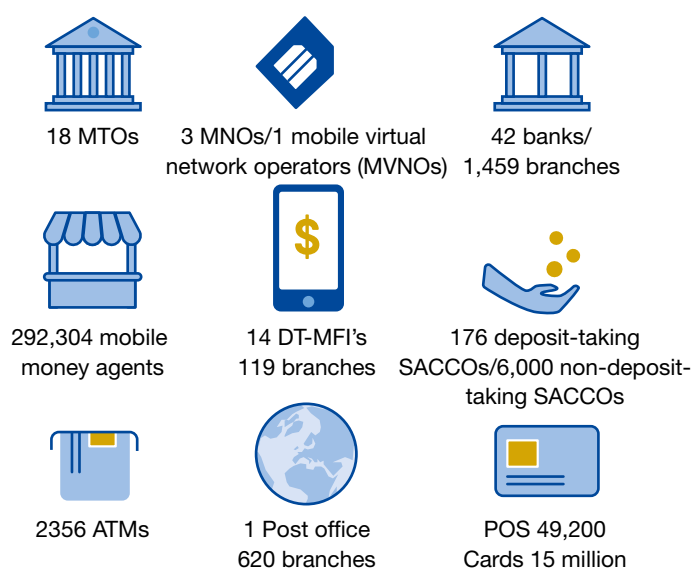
18 MTOs

3 MNOs/1 mobile virtual network operators (MVNOs)

42 banks/ 1,459 branches

$

292,304 mobile money agents

14 DT-MFI's 119 branches

176 deposit-taking SACCOs/6,000 non-deposit-taking SACCOs

2356 ATMs

1 Post office 620 branches

POS 49,200 Cards 15 million